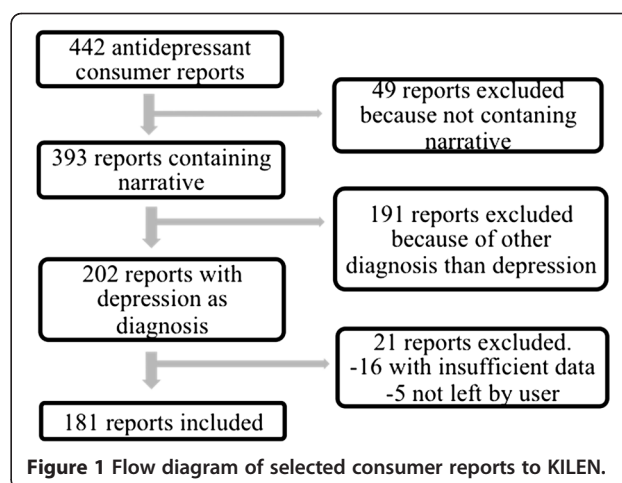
442 antidepressant consumer reports

49 reports excluded because not contaning narrative

393 reports containing narrative

191 reports excluded because of other diagnosis than depression

202 reports with depression as diagnosis

21 reports excluded.
-16 with insufficient data
-5 not left by user

181 reports included

Figure 1 Flow diagram of selected consumer reports to KILEN.